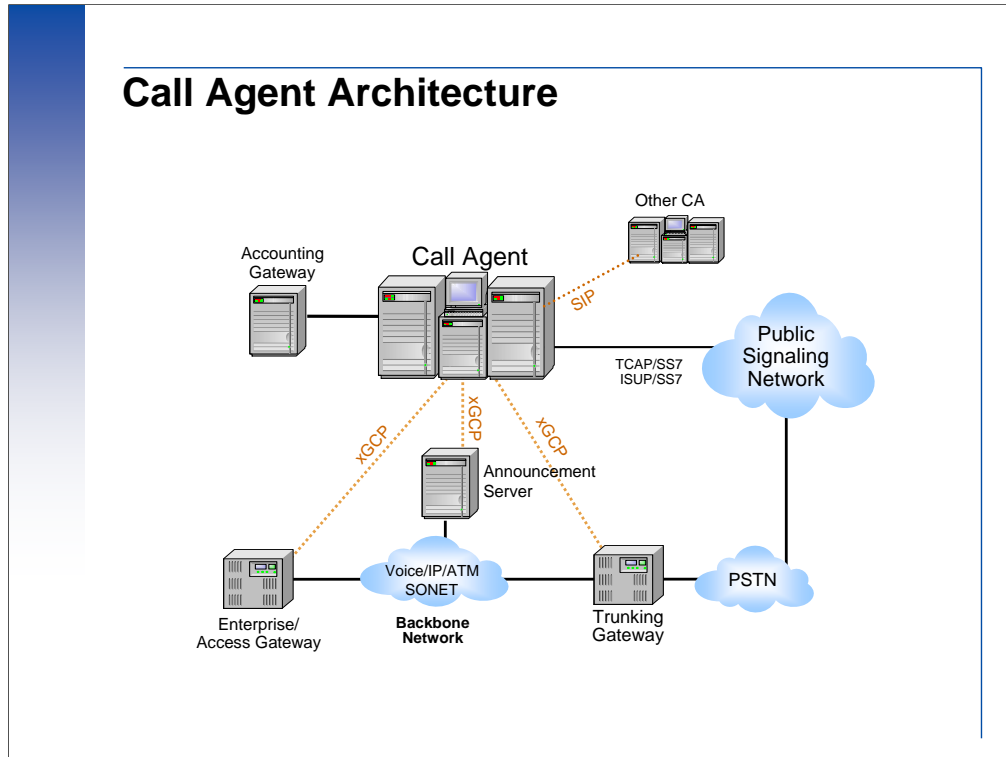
Call Agent Architecture

Other CA

Accounting Gateway

Call Agent

SIP

Public Signaling Network

TCAP/SS7
ISUP/SS7

xGCP

xGCP

xGCP

Announcement Server

Voice/IP/ATM SONET

Backbone Network

PSTN

Enterprise/ Access Gateway

Trunking Gateway